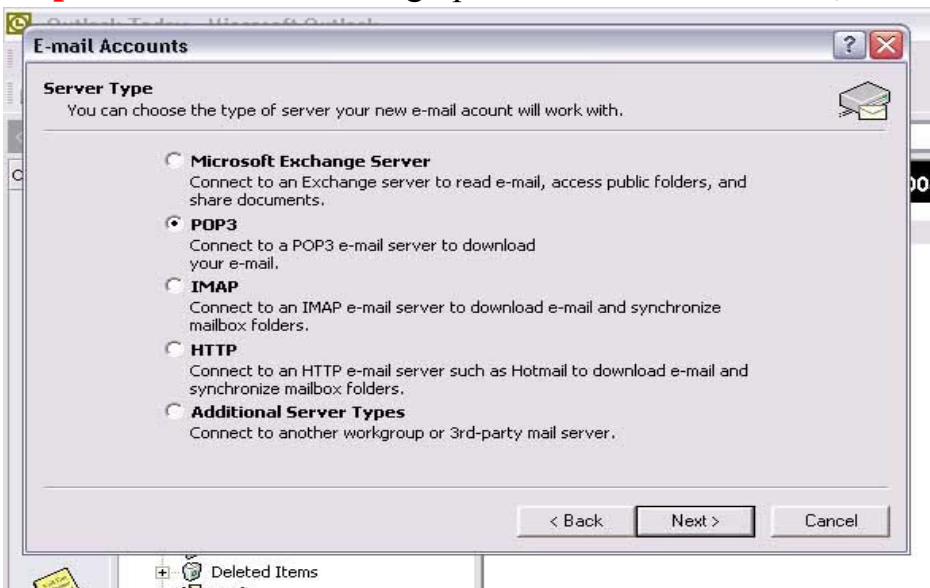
E-mail Accounts

Server Type
You can choose the type of server your new e-mail acount will work with.

Microsoft Exchange Server
Connect to an Exchange server to read e-mail, access public folders, and share documents.

POP3
Connect to a POP3 e-mail server to download your e-mail.

IMAP
Connect to an IMAP e-mail server to download e-mail and synchronize mailbox folders.

HTTP
Connect to an HTTP e-mail server such as Hotmail to download e-mail and synchronize mailbox folders.

Additional Server Types
Connect to another workgroup or 3rd-party mail server.

< Back
Next >
Cancel

Deleted Items